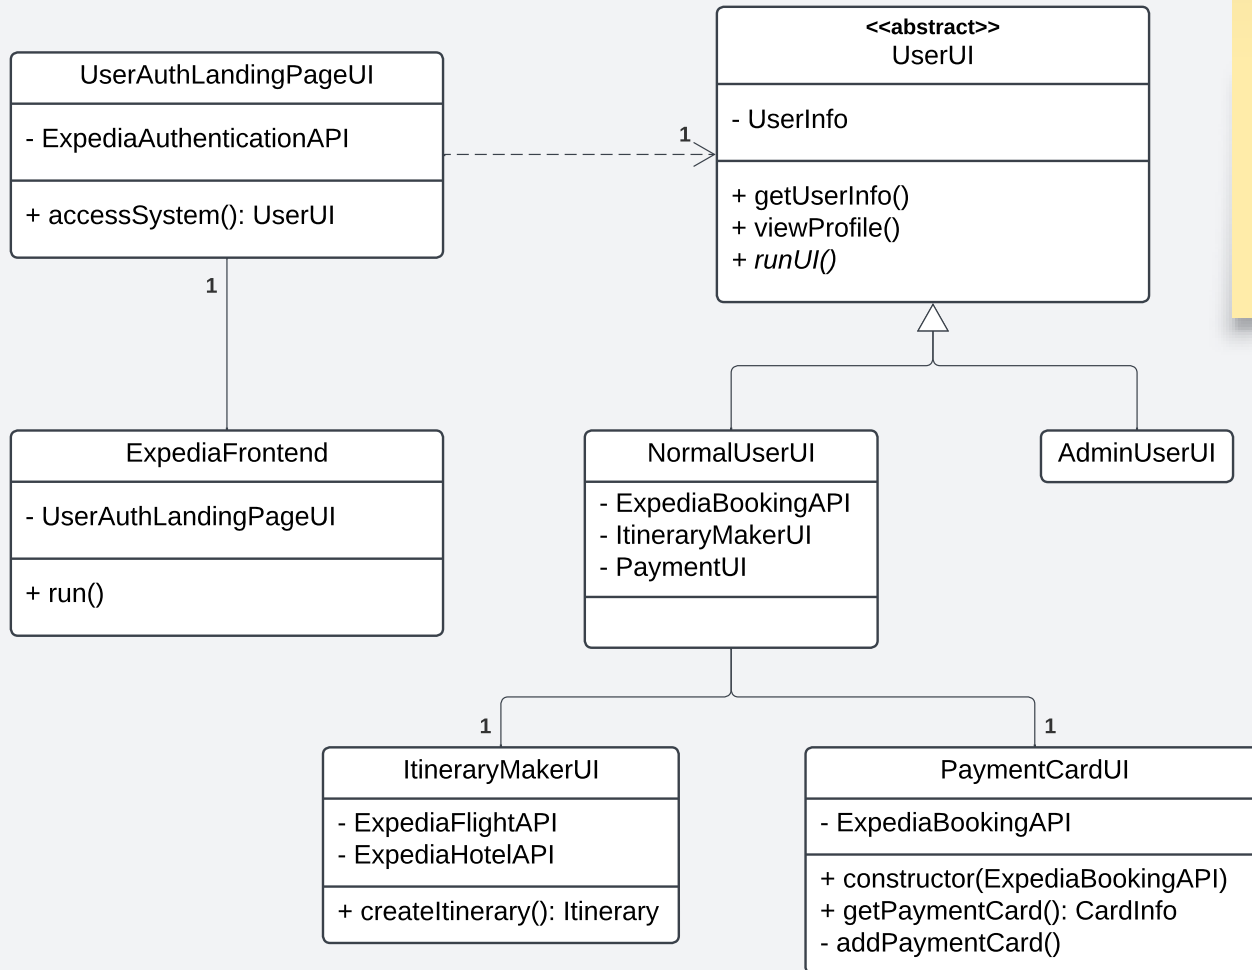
UserAuthLandingPageUI

- ExpediaAuthenticationAPI

+ accessSystem(): UserUI

1

1

<<abstract>>
UserUI

- UserInfo

+ getUserInfo()
+ viewProfile()
+ runUI()

ExpediaFrontend

- UserAuthLandingPageUI

+ run()

NormalUserUI

- ExpediaBookingAPI
- ItineraryMakerUI
- PaymentUI

AdminUserUI

1

1

ItineraryMakerUI

- ExpediaFlightAPI
- ExpediaHotelAPI

+ createItinerary(): Itinerary

PaymentCardUI

- ExpediaBookingAPI

+ constructor(ExpediaBookingAPI)
+ getPaymentCard(): CardInfo
- addPaymentCard()